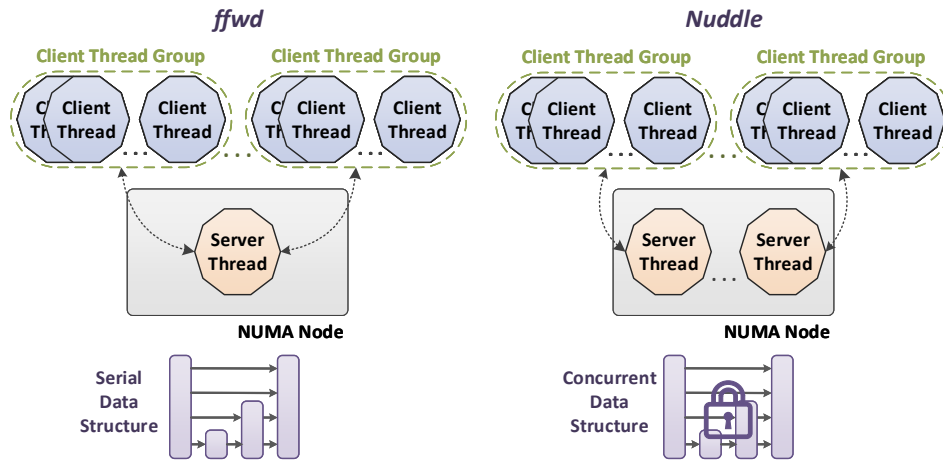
ffwd

Client Thread Group

Client Thread Group

Cl Thr

Client Thread

Client Thread

Cl Thr

Client Thread

Client Thread

Server Thread

NUMA Node

Serial Data Structure

Nuddle

Client Thread Group

Client Thread Group

Cl Thr

Client Thread

Client Thread

Cl Thr

Client Thread

Client Thread

Server Thread

Server Thread

NUMA Node

Concurrent Data Structure